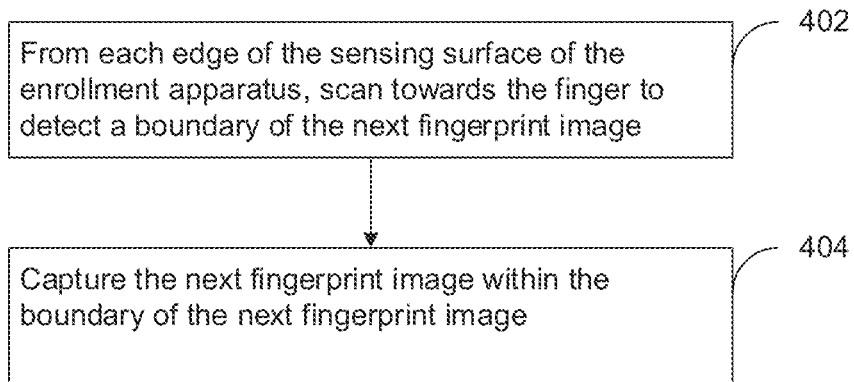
402

From each edge of the sensing surface of the enrollment apparatus, scan towards the finger to detect a boundary of the next fingerprint image

404

Capture the next fingerprint image within the boundary of the next fingerprint image